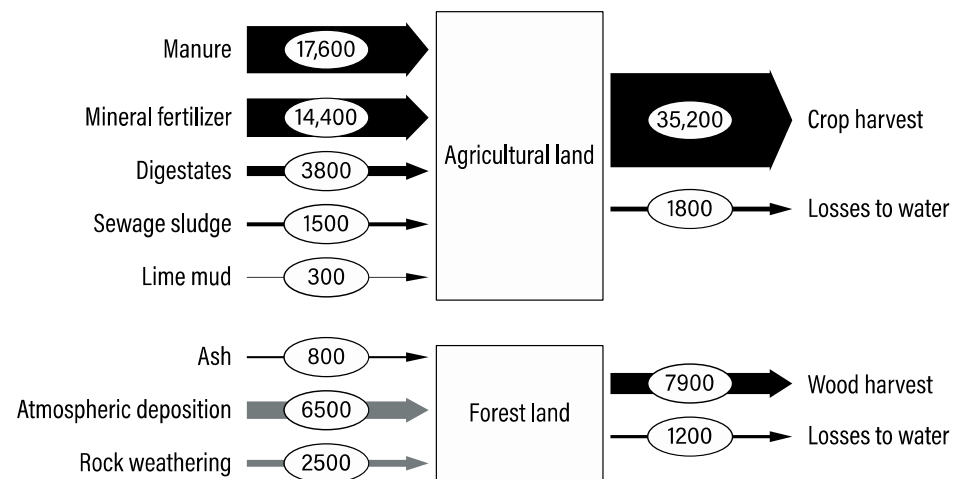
Manure 17,600
Mineral fertilizer 14,400
Digestates 3800
Sewage sludge 1500
Lime mud 300

Agricultural land

35,200 Crop harvest
1800 Losses to water

Ash 800
Atmospheric deposition 6500
Rock weathering 2500

Forest land

7900 Wood harvest
1200 Losses to water